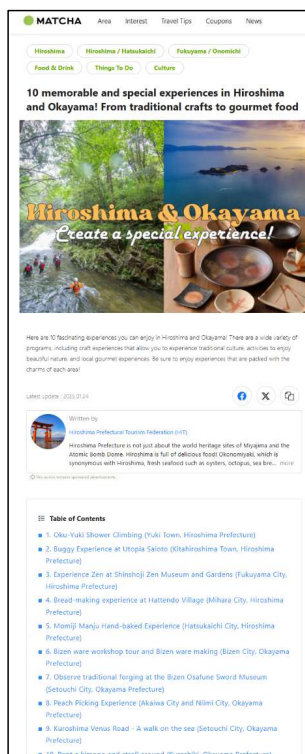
MATCHA Area Interest Travel Tips Coupons News

Hiroshima Hiroshima / Hatsukaichi Fukuyama / Onomichi Food & Drink Things To Do Culture

10 memorable and special experiences in Hiroshima and Okayama! From traditional crafts to gourmet food

Hiroshima & Okayama
Create a special experience!

Here are 10 fascinating experiences you can enjoy in Hiroshima and Okayama! There are a wide variety of programs, including craft experiences that allow you to experience traditional culture, activities to enjoy beautiful nature, and local gourmet experiences. Be sure to enjoy experiences that are packed with the charms of each area!

Latest Update : 2025.01.24

Written by
Hiroshima Prefectural Tourism Federation (HTF)
Hiroshima Prefecture is not just about the world heritage sites of Miyajima and the Atomic Bomb Dome. Hiroshima is full of delicious food! Okonomiyaki, which is synonymous with Hiroshima, fresh seafood such as oysters, octopus, sea bre... more

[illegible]

Table of Contents
1. Oku-Yuki Shower Climbing (Yuki Town, Hiroshima Prefecture)
2. Buggy Experience at Utopia Saioto (Kitahiroshima Town, Hiroshima Prefecture)
3. Experience Zen at Shinshoji Zen Museum and Gardens (Fukuyama City, Hiroshima Prefecture)
4. Bread-making experience at Hattendo Village (Mihara City, Hiroshima Prefecture)
5. Momiji Manju Hand-baked Experience (Hatsukaichi City, Hiroshima Prefecture)
6. Bizen ware workshop tour and Bizen ware making (Bizen City, Okayama Prefecture)
7. Observe traditional forging at the Bizen Osafune Sword Museum (Setouchi City, Okayama Prefecture)
8. Peach Picking Experience (Akaiwa City and Niimi City, Okayama Prefecture)
9. Kuroshima Venus Road - A walk on the sea (Setouchi City, Okayama Prefecture)
10. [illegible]